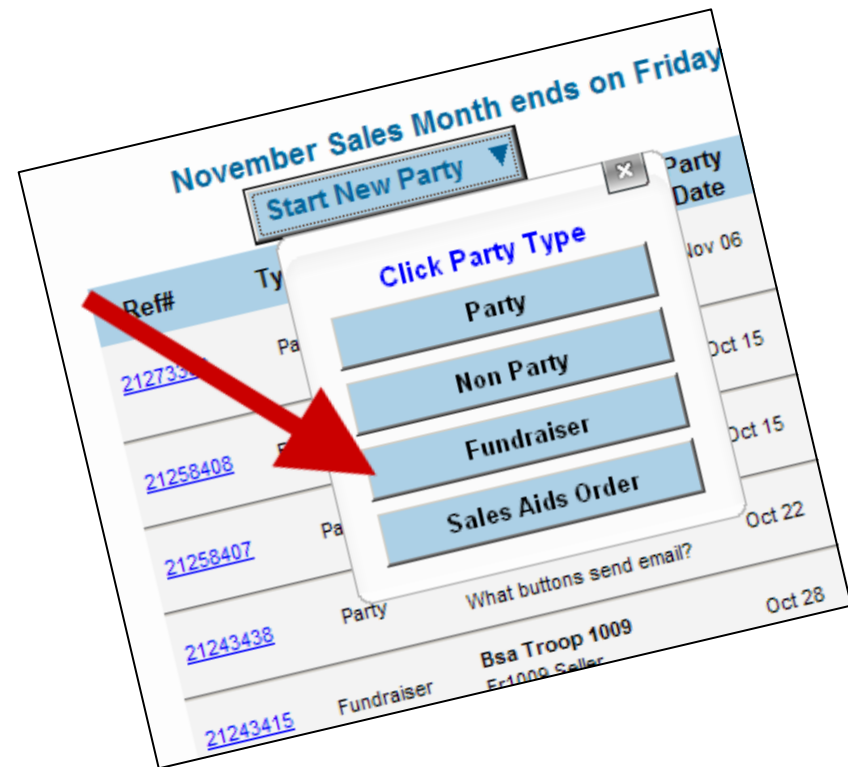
November Sales Month ends on Friday

Start New Party ▼

×

Party Date

Click Party Type

Party

Non Party

Fundraiser

Sales Aids Order

| Ref# | Ty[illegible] | | Party Date |
|---|---|---|---|
| | | | Nov 06 |
| 212733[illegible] | Pa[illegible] | | Oct 15 |
| 21258408 | F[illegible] | | Oct 15 |
| 21258407 | Pa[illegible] | | Oct 22 |
| 21243438 | Party | What buttons send email? | Oct 28 |
| 21243415 | Fundraiser | Bsa Troop 1009 Fr1009 Seller | |